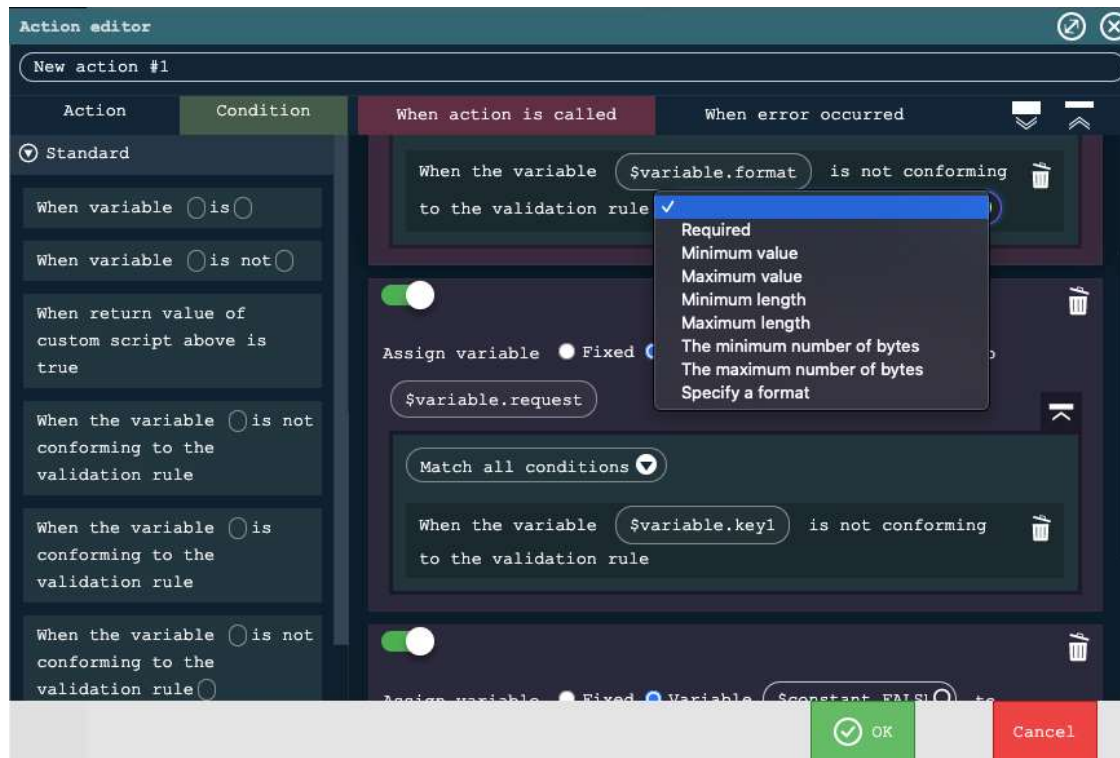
Action editor

New action #1

Action

Condition

Standard

When variable is

When variable is not

When return value of custom script above is true

When the variable is not conforming to the validation rule

When the variable is conforming to the validation rule

When the variable is not conforming to the validation rule

When action is called

When error occurred

When the variable $variable.format is not conforming to the validation rule ✓

Required
Minimum value
Maximum value
Minimum length
Maximum length
The minimum number of bytes
The maximum number of bytes
Specify a format

Assign variable Fixed

$variable.request

Match all conditions

When the variable $variable.key1 is not conforming to the validation rule

Assign variable Fixed Variable $constant.FALS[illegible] to

OK

Cancel